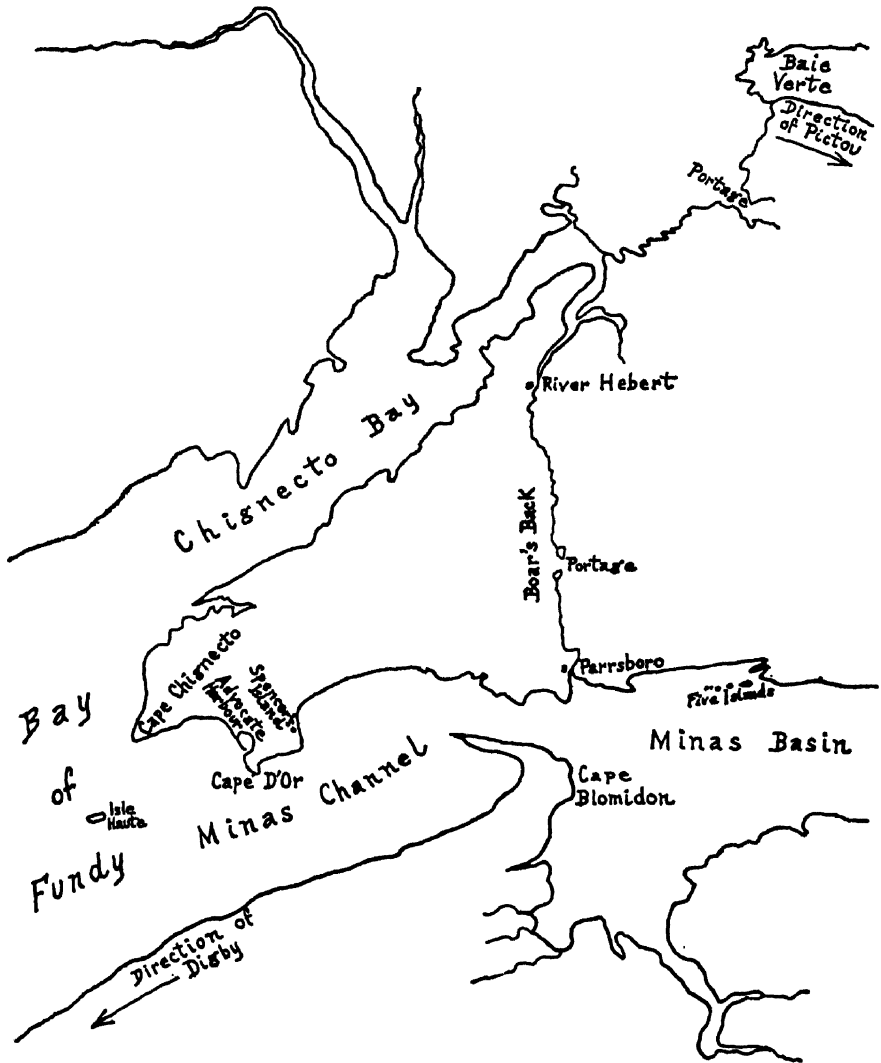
Baie Verte

Direction of Pictou

Portage

River Hebert

Chignecto Bay

Boar's Back

Portage

Parrsboro

Five Islands

Cape Chignecto

Spencer's Island

Advocate Harbour

Bay of Fundy

Cape D'Or

Isle Haute

Minas Channel

Minas Basin

Cape Blomidon

Direction of Digby